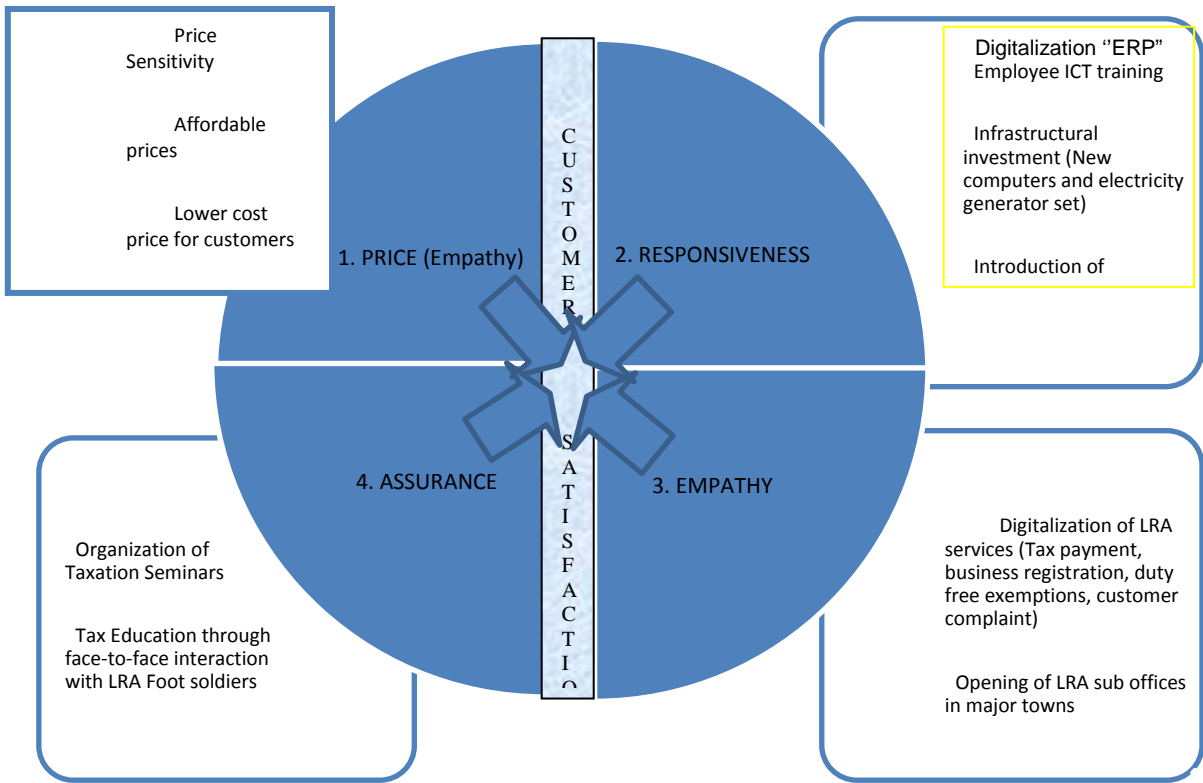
Price Sensitivity

Affordable prices

Lower cost price for customers

Digitalization ''ERP"
Employee ICT training

Infrastructural investment (New computers and electricity generator set)

Introduction of

1. PRICE (Empathy)

2. RESPONSIVENESS

C U S T O M E R

S A T I S F A C T I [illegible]

4. ASSURANCE

3. EMPATHY

Organization of Taxation Seminars

Tax Education through face-to-face interaction with LRA Foot soldiers

Digitalization of LRA services (Tax payment, business registration, duty free exemptions, customer complaint)

Opening of LRA sub offices in major towns